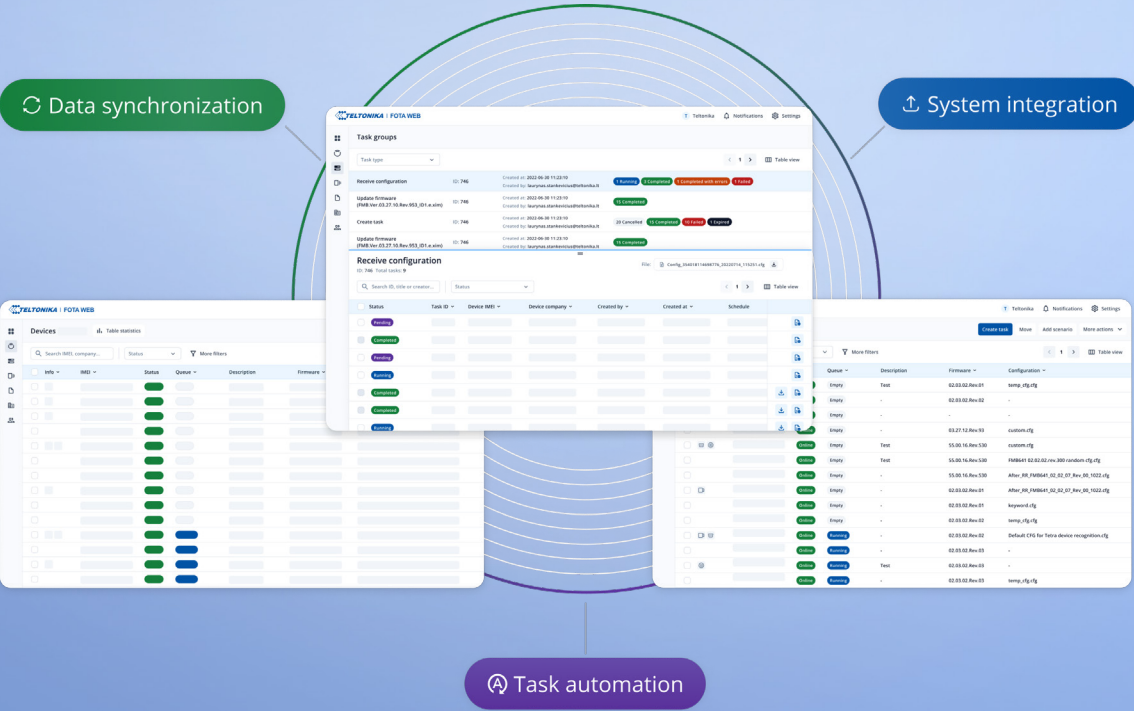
Data synchronization

System integration

TELTONIKA | FOTA WEB

T Teltonika  Notifications  Settings

Task groups

Task type

1  Table view

Receive configuration  ID: 746  Created at: 2022-06-30 11:23:10 Created by: laurynas.stankevicius@teltonika.lt  1 Running  2 Completed  1 Completed with errors  1 Failed

Update firmware (FMB.Ver.03.27.10.Rev.953_ID1.e.xim)  ID: 746  Created at: 2022-06-30 11:23:10 Created by: laurynas.stankevicius@teltonika.lt  15 Completed

Create task  ID: 746  Created at: 2022-06-30 11:23:10 Created by: laurynas.stankevicius@teltonika.lt  20 Canceled  15 Completed  10 Failed  1 Expired

Update firmware (FMB.Ver.03.27.10.Rev.953_ID1.e.xim)  ID: 746  Created at: 2022-06-30 11:23:10 Created by: laurynas.stankevicius@teltonika.lt  15 Completed

Receive configuration
ID: 746  Total tasks: 9

File: Config_354018114669776_20220714_113251.cfg

Search ID, title or creator...  Status  1  Table view

| Status | Task ID | Device IMEI | Device company | Created by | Created at | Schedule |
|---|---|---|---|---|---|---|
| Pending | | | | | | |
| Completed | | | | | | |
| Pending | | | | | | |
| Running | | | | | | |
| Completed | | | | | | |
| Completed | | | | | | |
| Running | | | | | | |

TELTONIKA | FOTA WEB

Devices  Table statistics

Search IMEI, company...  Status  More filters

| Info | IMEI | Status | Queue | Description | Firmware |
|---|---|---|---|---|---|

T Teltonika  Notifications  Settings

Create task  Move  Add scenario  More actions

More filters  1  Table view

| Queue | Description | Firmware | Configuration |
|---|---|---|---|
| Empty | Test | 02.03.02.Rev.01 | temp_cfg.cfg |
| Empty | - | 02.03.02.Rev.02 | - |
| Empty | - | - | - |
| Empty | - | 03.27.12.Rev.93 | custom.cfg |
| Empty | Test | 55.00.16.Rev.530 | custom.cfg |
| Empty | Test | 55.00.16.Rev.530 | FMB641 02.02.02.rev.300 random.cfg.cfg |
| Empty | - | 55.00.16.Rev.530 | After_RR_FMB641_02_02_07_Rev_00_1022.cfg |
| Empty | - | 02.03.02.Rev.01 | After_RR_FMB641_02_02_07_Rev_00_1022.cfg |
| Empty | - | 02.03.02.Rev.01 | keyword.cfg |
| Empty | - | 02.03.02.Rev.02 | temp_cfg.cfg |
| Running | - | 02.03.02.Rev.02 | Default CFG for Tetra device recognition.cfg |
| Running | - | 02.03.02.Rev.05 | - |
| Running | Test | 02.03.02.Rev.03 | - |
| Running | - | 02.03.02.Rev.03 | temp_cfg.cfg |

Online

Task automation